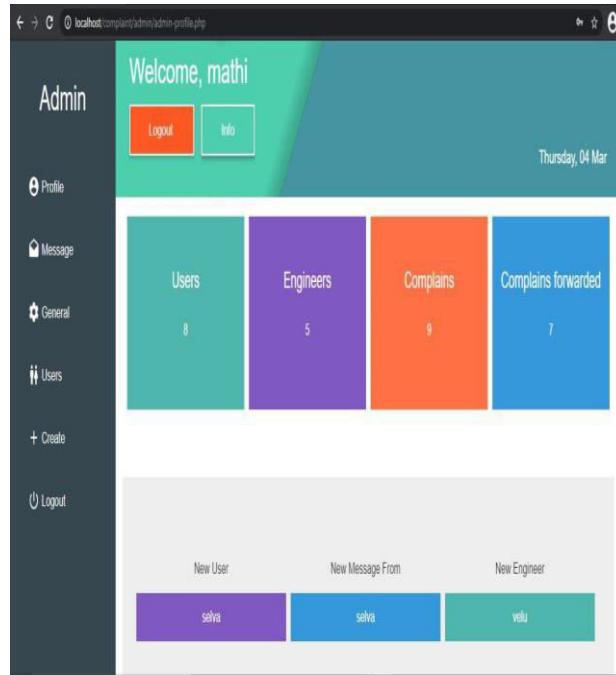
localhost/complaint/admin/admin-profile.php

Admin

Profile

Message

General

Users

+ Create

Logout

Welcome, mathi

Logout

Info

Thursday, 04 Mar

Users

8

Engineers

5

Complains

9

Complains forwarded

7

New User

New Message From

New Engineer

selva

selva

velu